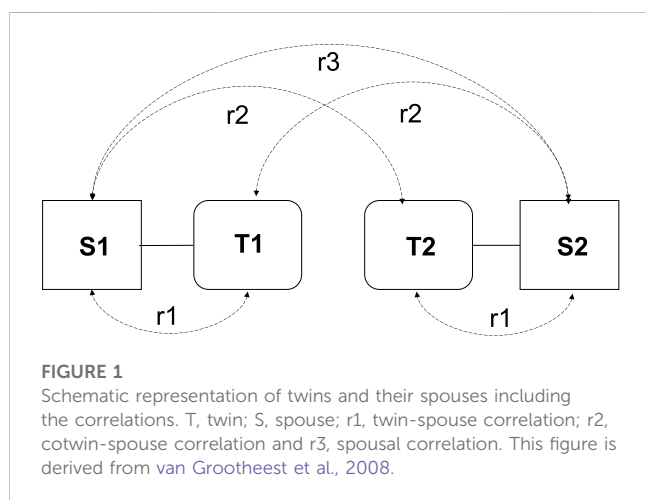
r3

r2

r2

S1

T1

T2

S2

r1

r1

FIGURE 1

Schematic representation of twins and their spouses including the correlations. T, twin; S, spouse; r1, twin-spouse correlation; r2, cotwin-spouse correlation and r3, spousal correlation. This figure is derived from van Grootheest et al., 2008.